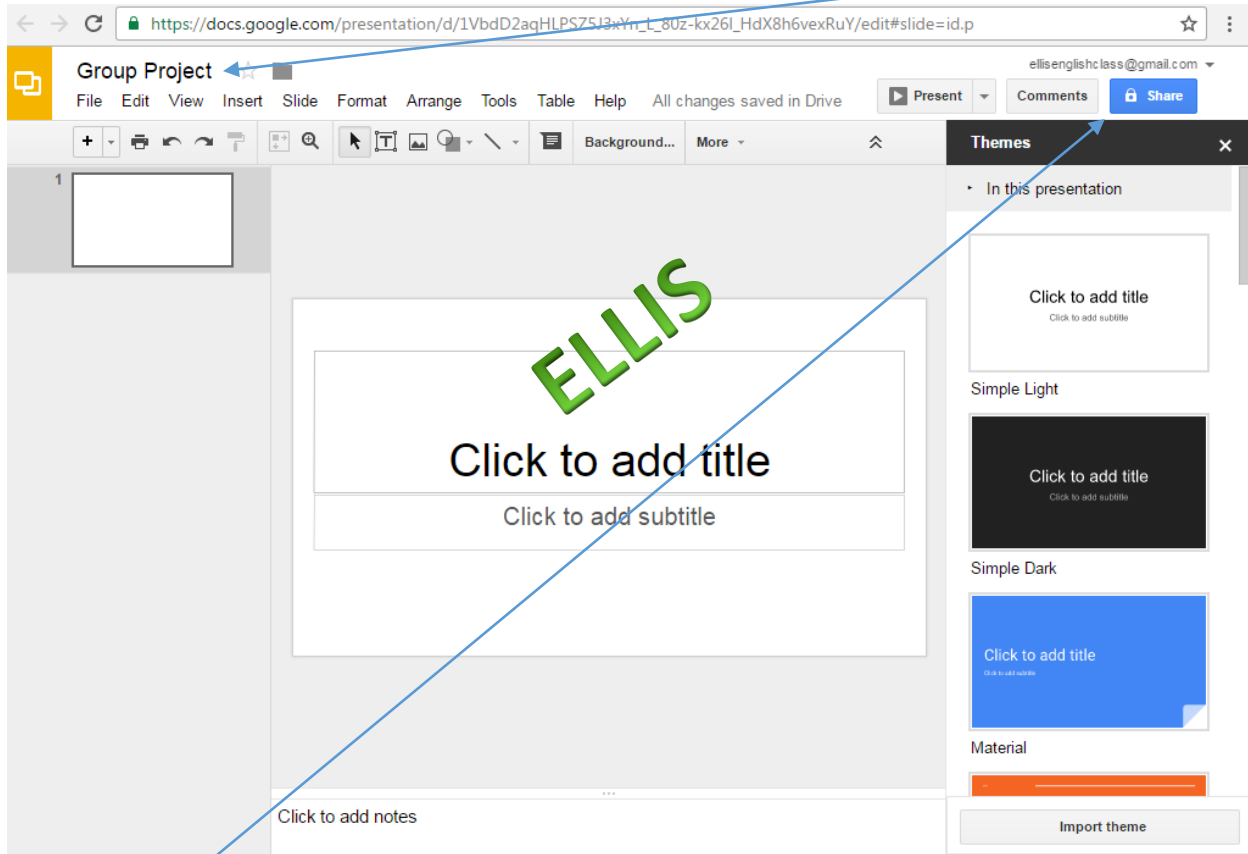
https://docs.google.com/presentation/d/1VbdD2aqHLPSZ5J3xYn_L_80z-kx26I_HdX8h6vexRuY/edit#slide=id.p

Group Project

ellisenglishclass@gmail.com

File Edit View Insert Slide Format Arrange Tools Table Help All changes saved in Drive

Present Comments Share

Background... More

Themes

1

In this presentation

ELLIS

Click to add title

Click to add subtitle

Click to add title
Click to add subtitle

Simple Light

Click to add title
Click to add subtitle

Simple Dark

Click to add title
Click to add subtitle

Material

Click to add notes

Import theme